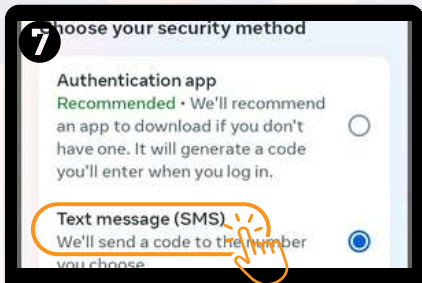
7

hoose your security method

Authentication app
Recommended • We'll recommend an app to download if you don't have one. It will generate a code you'll enter when you log in.

Text message (SMS)
We'll send a code to the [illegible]umber you choose